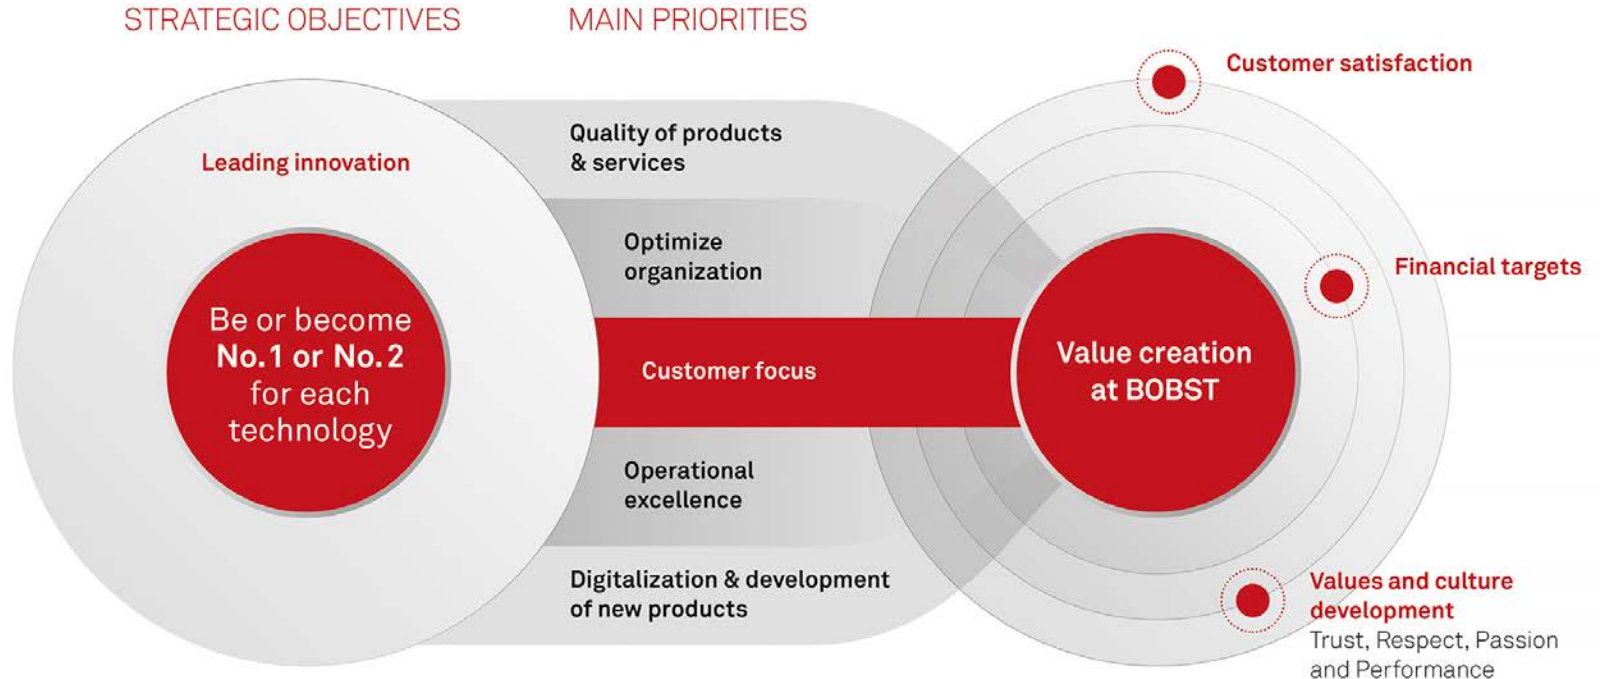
STRATEGIC OBJECTIVES

MAIN PRIORITIES

Leading innovation

Be or become No. 1 or No. 2 for each technology

Quality of products & services

Optimize organization

Customer focus

Operational excellence

Digitalization & development of new products

Value creation at BOBST

Customer satisfaction

Financial targets

Values and culture development
Trust, Respect, Passion and Performance